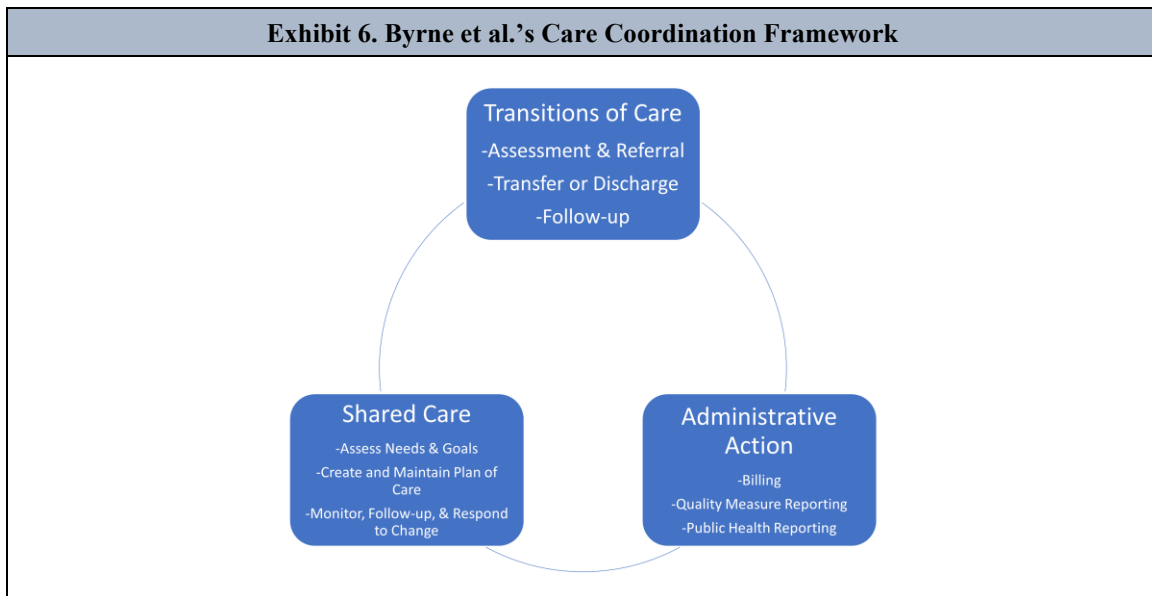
Exhibit 6. Byrne et al.'s Care Coordination Framework

Transitions of Care
-Assessment & Referral
-Transfer or Discharge
-Follow-up

Shared Care
-Assess Needs & Goals
-Create and Maintain Plan of Care
-Monitor, Follow-up, & Respond to Change

Administrative Action
-Billing
-Quality Measure Reporting
-Public Health Reporting